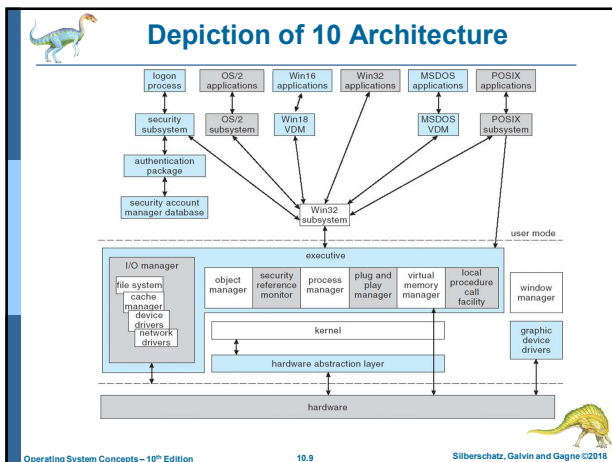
Depiction of 10 Architecture

logon process

OS/2 applications

Win16 applications

Win32 applications

MSDOS applications

POSIX applications

security subsystem

OS/2 subsystem

Win18 VDM

MSDOS VDM

POSIX subsystem

authentication package

security account manager database

Win32 subsystem

user mode

executive

I/O manager

file system

cache manager

device drivers

network drivers

object manager

security reference monitor

process manager

plug and play manager

virtual memory manager

local procedure call facility

window manager

kernel

graphic device drivers

hardware abstraction layer

hardware

Operating System Concepts – $10^{th}$ Edition

10.9

Silberschatz, Galvin and Gagne ©2018